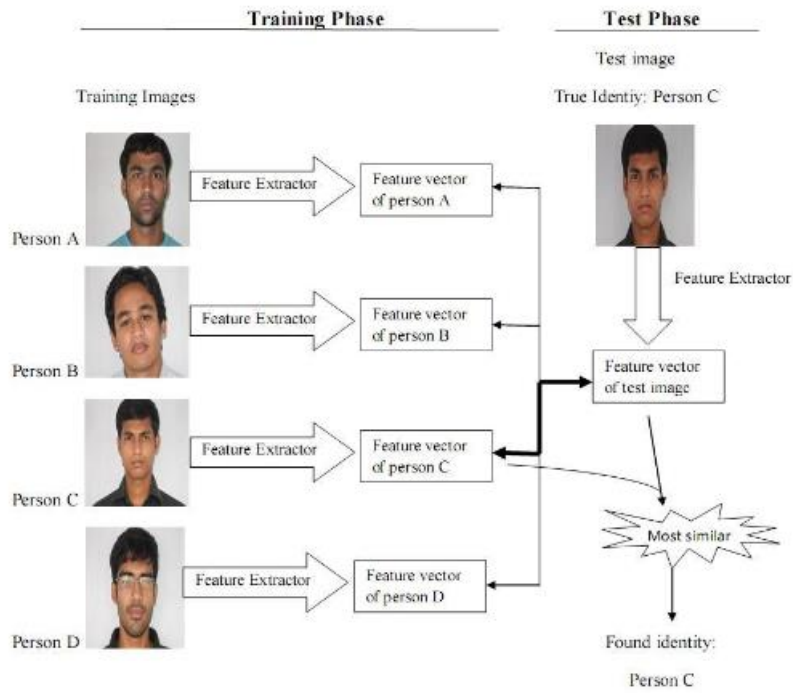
Training Phase

Test Phase

Test image

True Identiy: Person C

Training Images

Feature Extractor

Feature vector of person A

Person A

Feature Extractor

Feature Extractor

Feature vector of person B

Person B

Feature vector of test image

Feature Extractor

Feature vector of person C

Person C

Most similar

Feature Extractor

Feature vector of person D

Person D

Found identity:

Person C